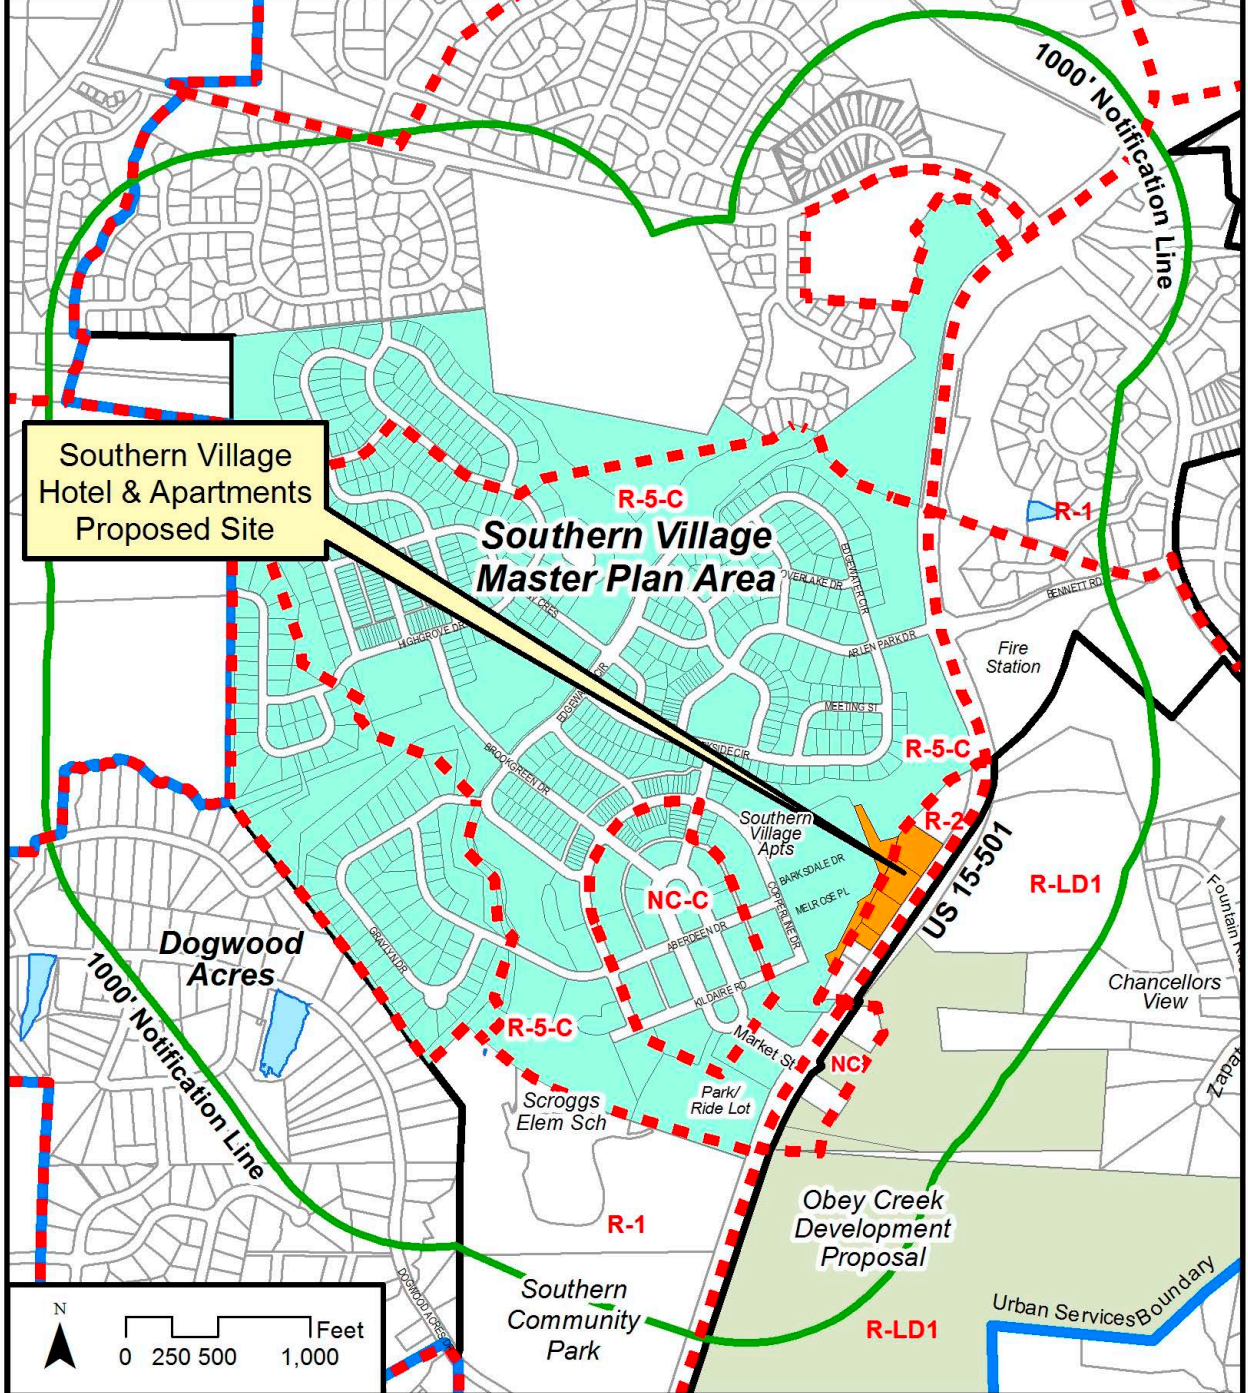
1000' Notification Line

Southern Village Hotel & Apartments Proposed Site

R-5-C

Southern Village Master Plan Area

R-1

OVERLAKE DR

EDGEWATER CIR

BENNETT RD

ARLEN PARK DR

Fire Station

HIGHGROVE DR

MEETING ST

EDGEWATER CIR

BROOKGREEN DR

LAKESIDE CIR

R-5-C

R-2

Southern Village Apts

BARKSDALE DR

MELROSE PL

COPPERLINE DR

NC-C

US 15-501

R-LD1

Fountain R

GRAYLYN DR

ABERDEEN DR

Dogwood Acres

KILDAIRE RD

Chancellors View

R-5-C

Market St

NC

1000' Notification Line

Scroggs Elem Sch

Park/ Ride Lot

Zapat

Obey Creek Development Proposal

R-1

Southern Community Park

DOGWOOD ACRES

Urban Services Boundary

R-LD1

N

Feet

0 250 500 1,000